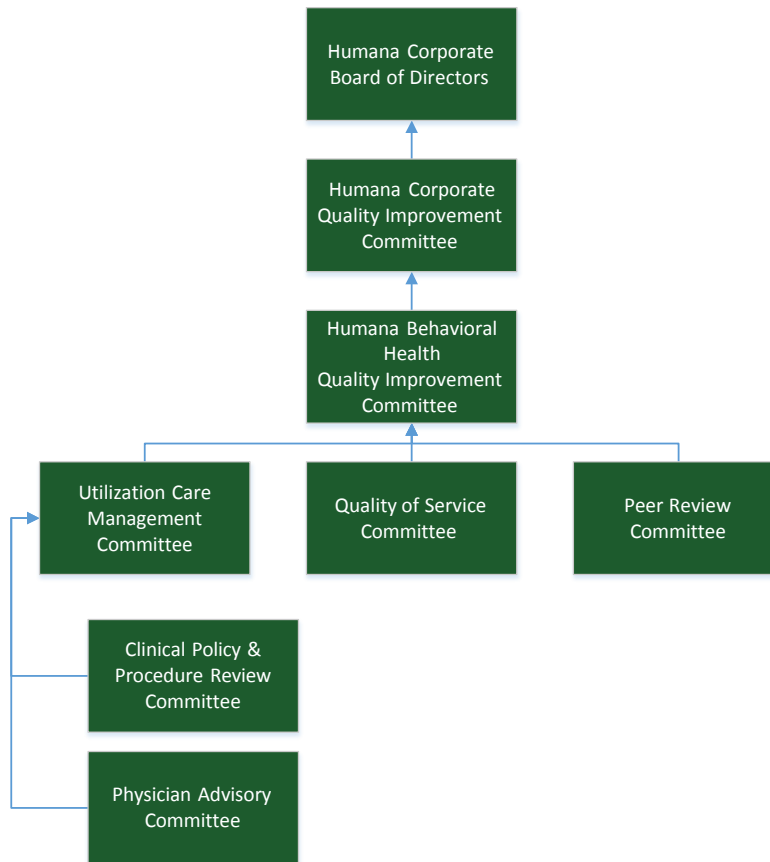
Humana Corporate Board of Directors

Humana Corporate Quality Improvement Committee

Humana Behavioral Health Quality Improvement Committee

Utilization Care Management Committee

Quality of Service Committee

Peer Review Committee

Clinical Policy & Procedure Review Committee

Physician Advisory Committee